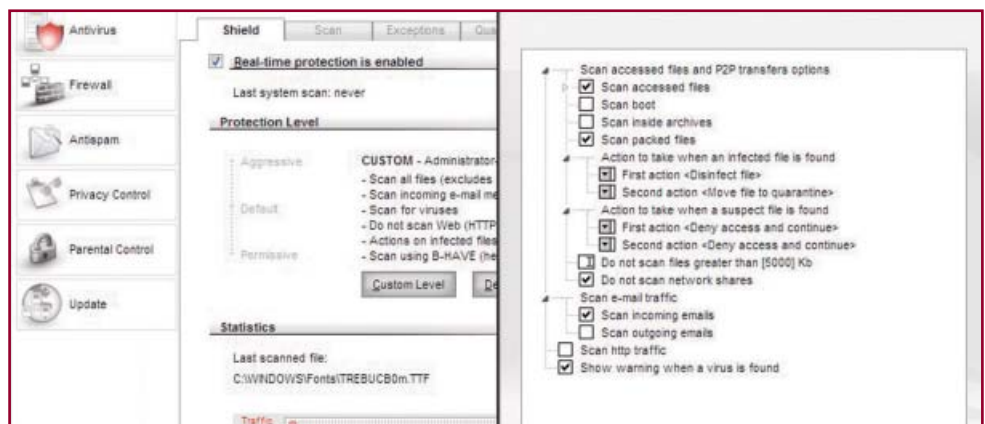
Antivirus

Firewall

Antispam

Privacy Control

Parental Control

Update

Shield | Scan | Exceptions | Qua

Real-time protection is enabled

Last system scan: never

Protection Level

Aggressive

Default

Permissive

CUSTOM - Administrator-
- Scan all files (excludes
- Scan incoming e-mail me
- Scan for viruses
- Do not scan Web (HTTP
- Actions on infected files
- Scan using B-HAVE (he

Custom Level

De

Statistics

Last scanned file:

C:\WINDOWS\Fonts\TREBUCB0m.TTF

Traffic

Scan accessed files and P2P transfers options
Scan accessed files
Scan boot
Scan inside archives
Scan packed files
Action to take when an infected file is found
First action <Disinfect file>
Second action <Move file to quarantine>
Action to take when a suspect file is found
First action <Deny access and continue>
Second action <Deny access and continue>
Do not scan files greater than [5000] Kb
Do not scan network shares
Scan e-mail traffic
Scan incoming emails
Scan outgoing emails
Scan http traffic
Show warning when a virus is found